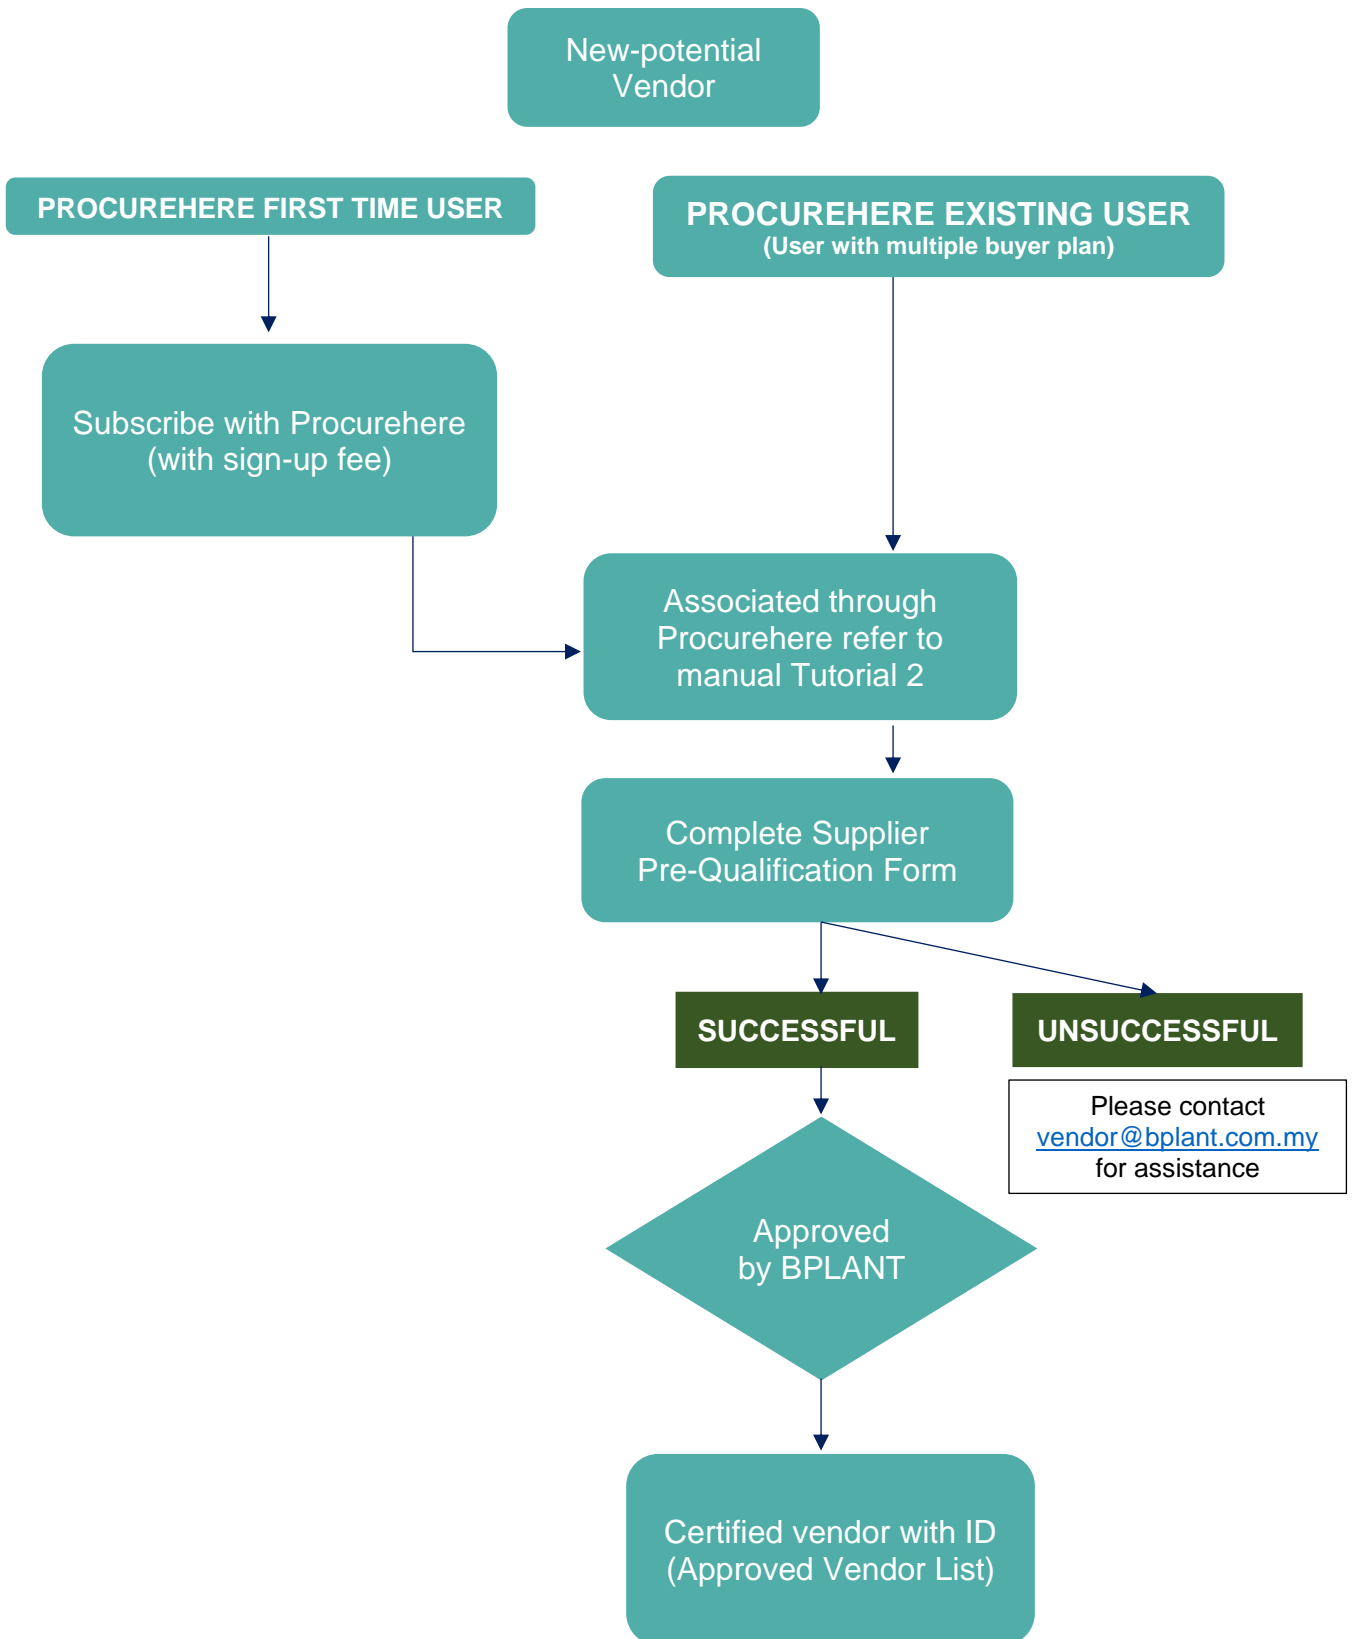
New-potential Vendor

PROCUREHERE FIRST TIME USER

PROCUREHERE EXISTING USER
(User with multiple buyer plan)

Subscribe with Procurehere (with sign-up fee)

Associated through Procurehere refer to manual Tutorial 2

Complete Supplier Pre-Qualification Form

SUCCESSFUL

UNSUCCESSFUL

Please contact vendor@bplant.com.my for assistance

Approved by BPLANT

Certified vendor with ID (Approved Vendor List)